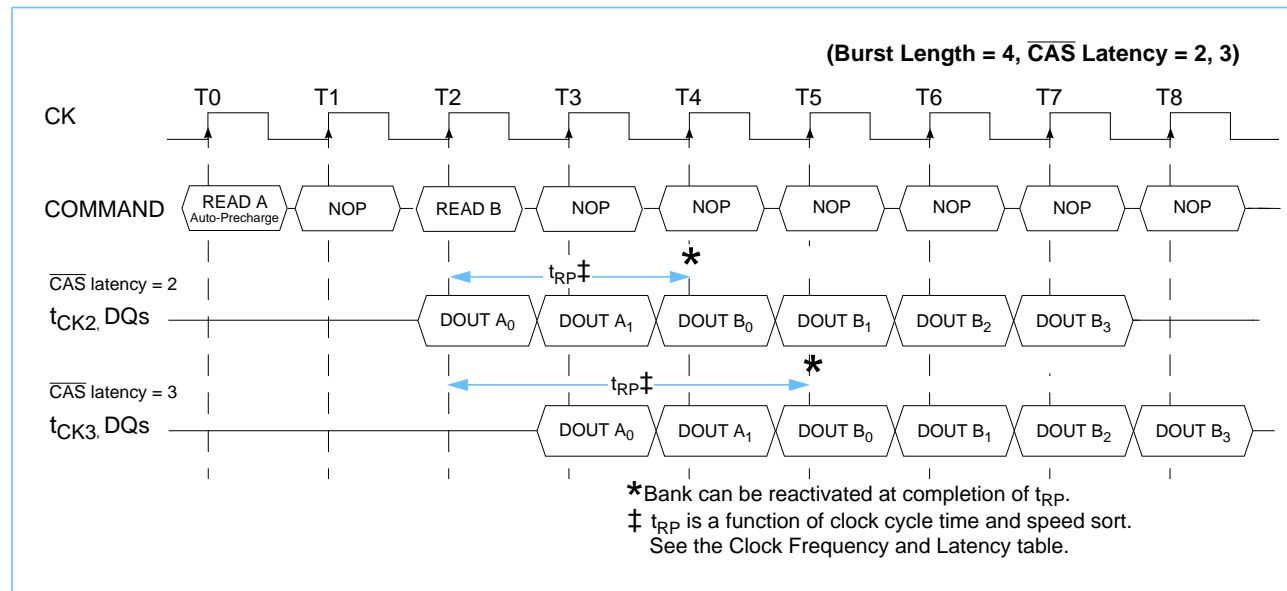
(Burst Length = 4, $\overline{\text{CAS}}$ Latency = 2, 3)

T0 T1 T2 T3 T4 T5 T6 T7 T8

CK

COMMAND READ A Auto-Precharge NOP READ B NOP NOP NOP NOP NOP NOP

$\overline{\text{CAS}}$ latency = 2

$t_{RP}$‡ *

$t_{CK2,}$ DQs DOUT $A_0$ DOUT $A_1$ DOUT $B_0$ DOUT $B_1$ DOUT $B_2$ DOUT $B_3$

$\overline{\text{CAS}}$ latency = 3

$t_{RP}$‡ *

$t_{CK3,}$ DQs DOUT $A_0$ DOUT $A_1$ DOUT $B_0$ DOUT $B_1$ DOUT $B_2$ DOUT $B_3$

*Bank can be reactivated at completion of $t_{RP}$.

‡ $t_{RP}$ is a function of clock cycle time and speed sort. See the Clock Frequency and Latency table.